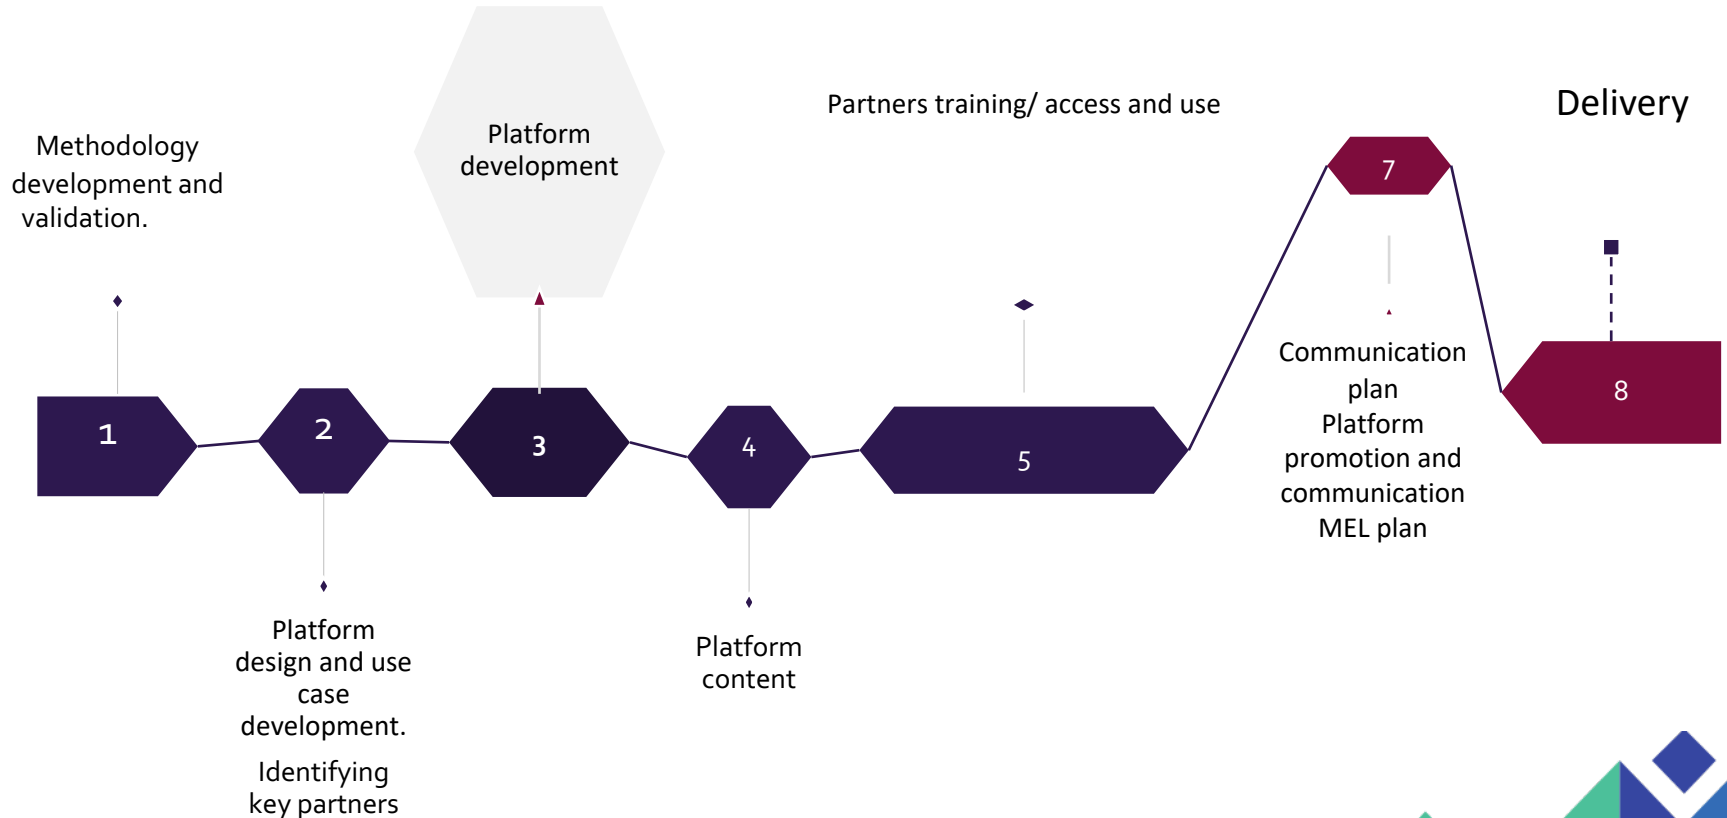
Platform development

Partners training/ access and use

Delivery

Methodology development and validation.

7

1

2

3

4

5

8

Communication plan
Platform promotion and communication
MEL plan

Platform design and use case development.

Identifying key partners

Platform content